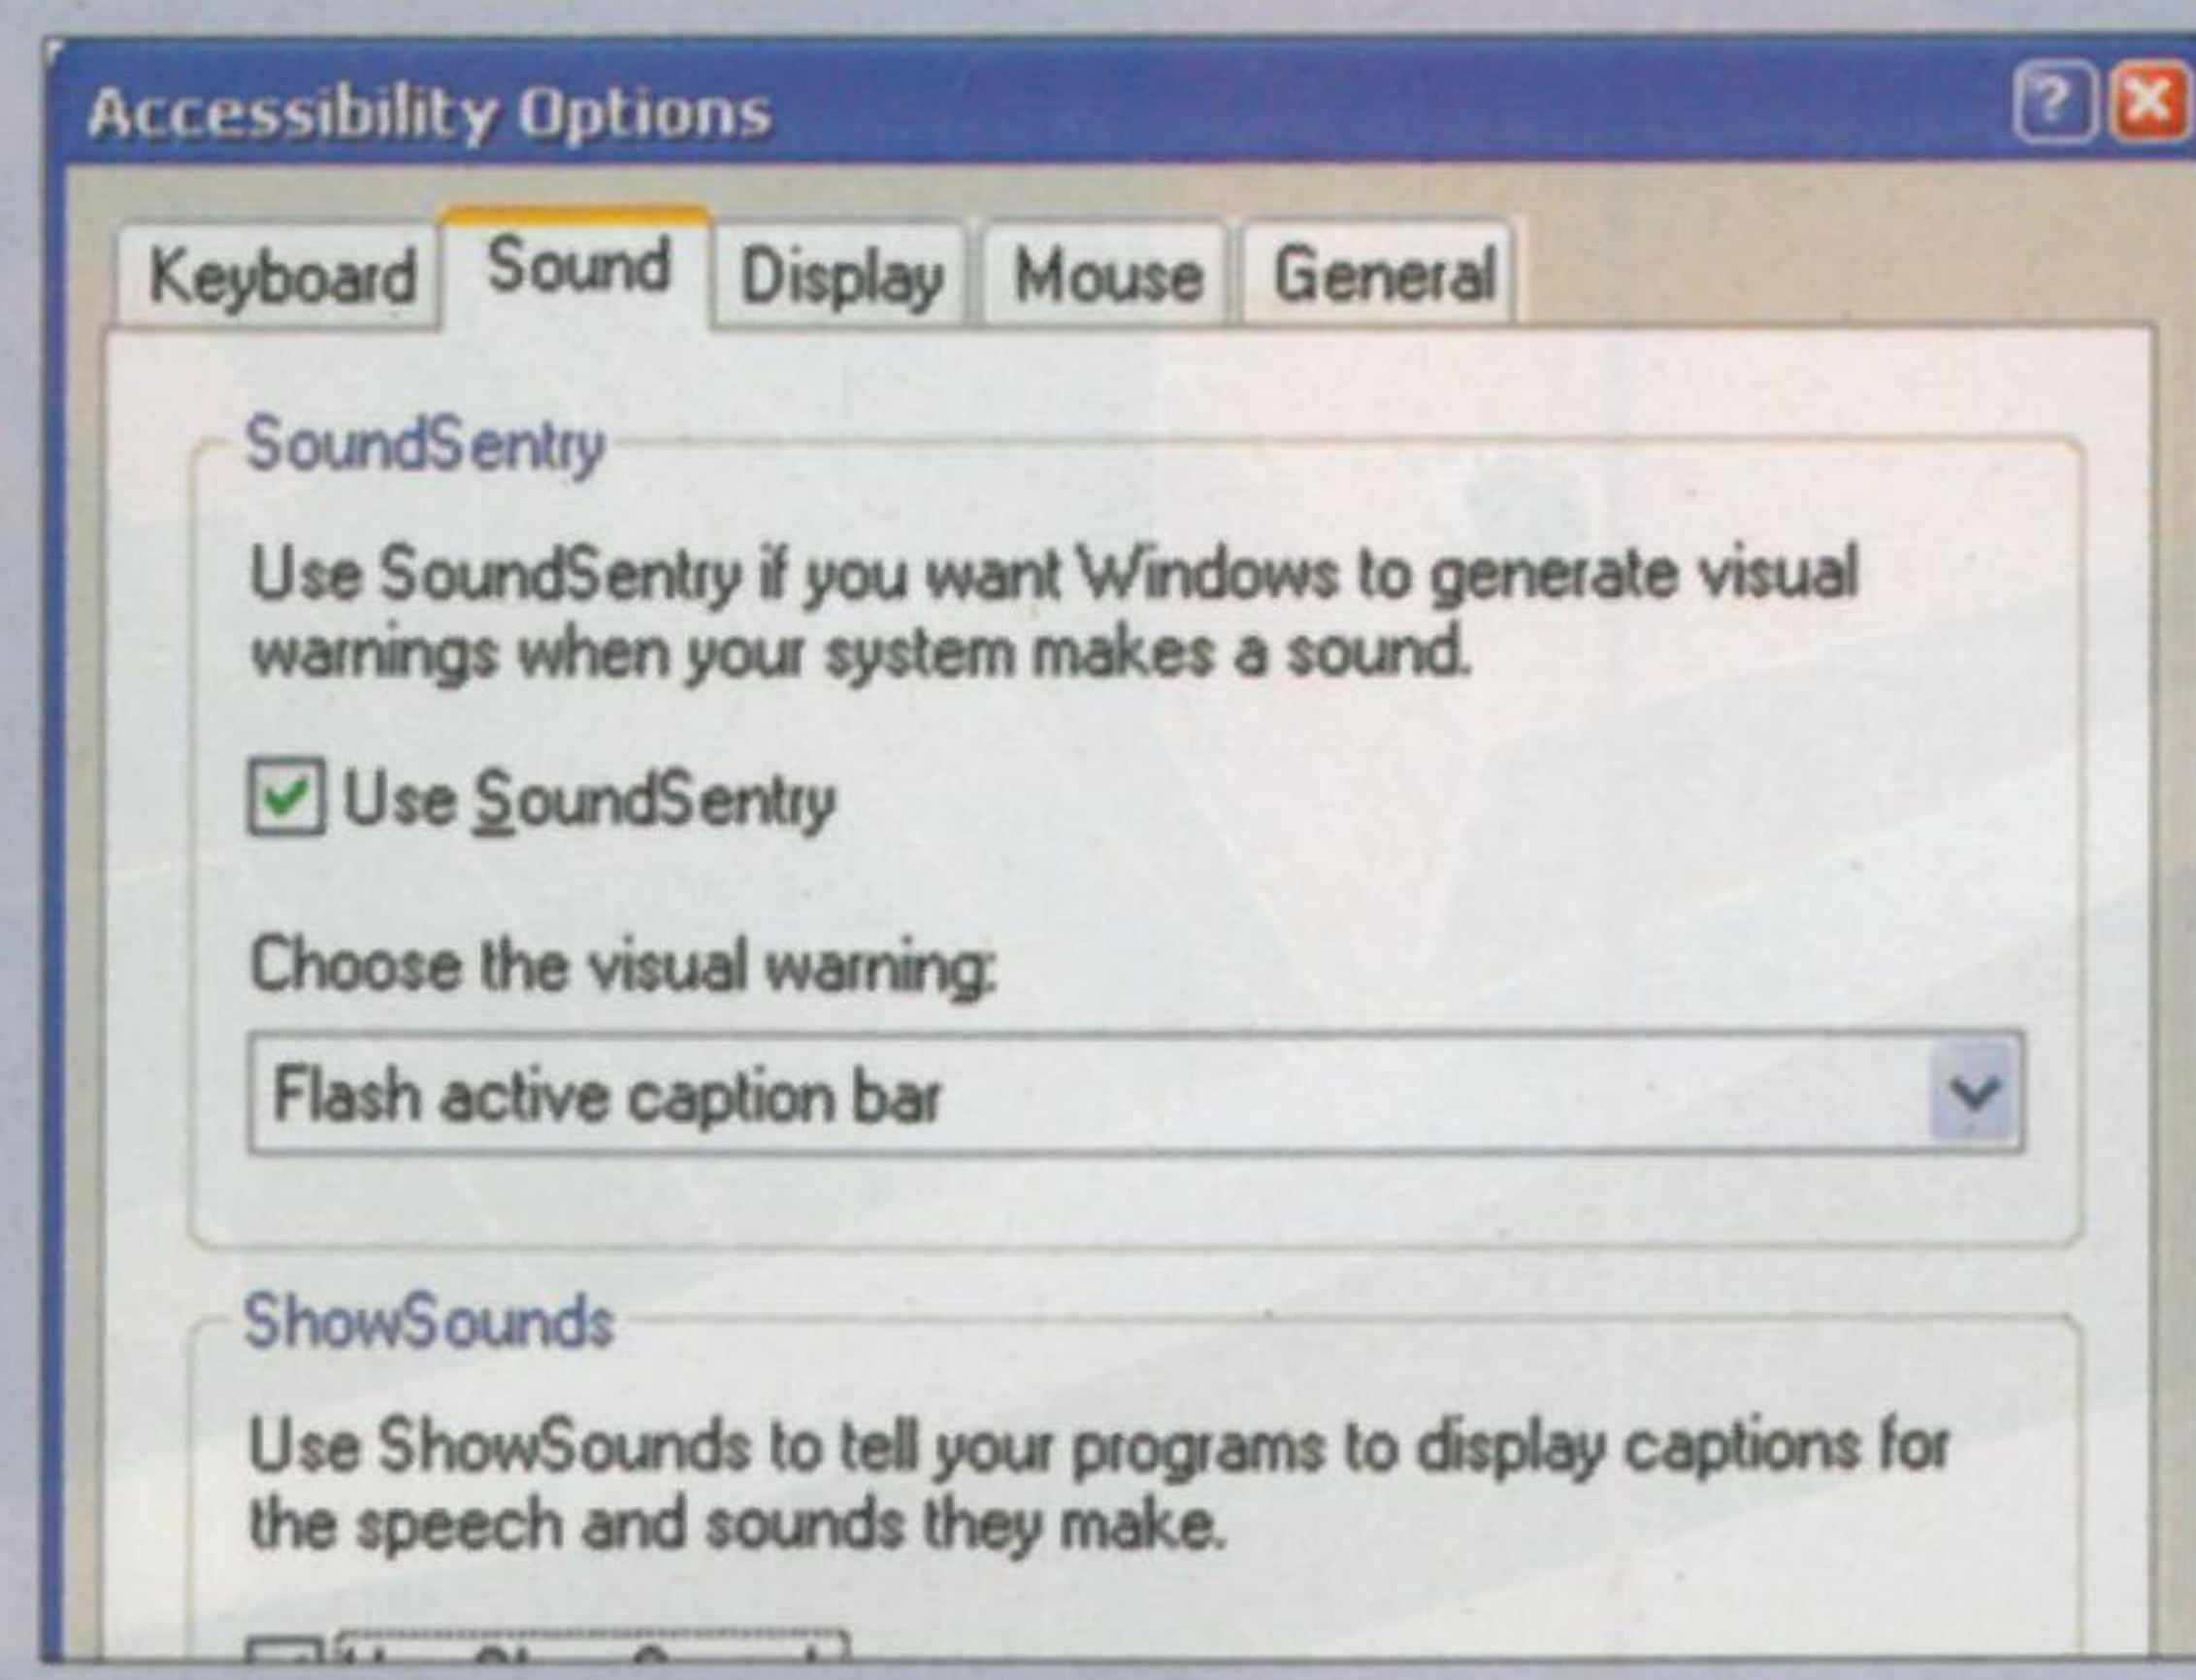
Accessibility Options

Keyboard Sound Display Mouse General

SoundSentry

Use SoundSentry if you want Windows to generate visual warnings when your system makes a sound.

Use SoundSentry

Choose the visual warning:

Flash active caption bar

ShowSounds

Use ShowSounds to tell your programs to display captions for the speech and sounds they make.

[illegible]